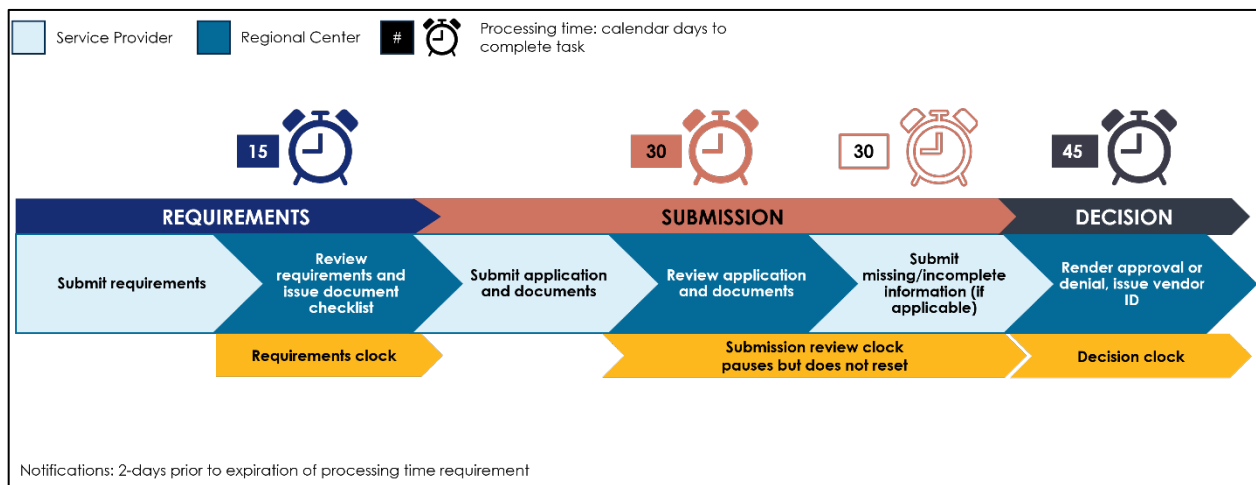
Service Provider Regional Center # Processing time: calendar days to complete task

15

30

30

45

REQUIREMENTS

SUBMISSION

DECISION

Submit requirements

Review requirements and issue document checklist

Submit application and documents

Review application and documents

Submit missing/incomplete information (if applicable)

Render approval or denial, issue vendor ID

Requirements clock

Submission review clock pauses but does not reset

Decision clock

Notifications: 2-days prior to expiration of processing time requirement